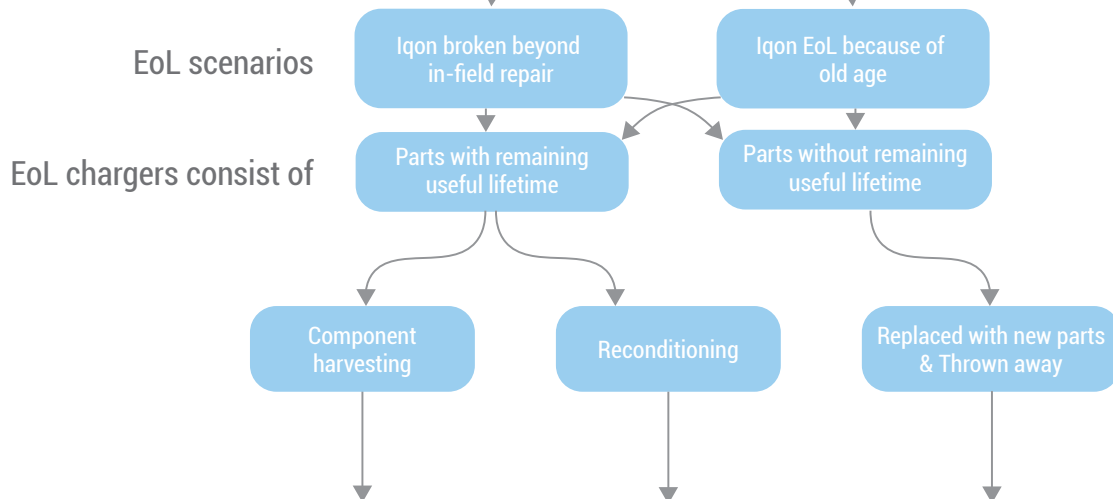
EoL scenarios

Iqon broken beyond in-field repair

Iqon EoL because of old age

EoL chargers consist of

Parts with remaining useful lifetime

Parts without remaining useful lifetime

Component harvesting

Reconditioning

Replaced with new parts & Thrown away